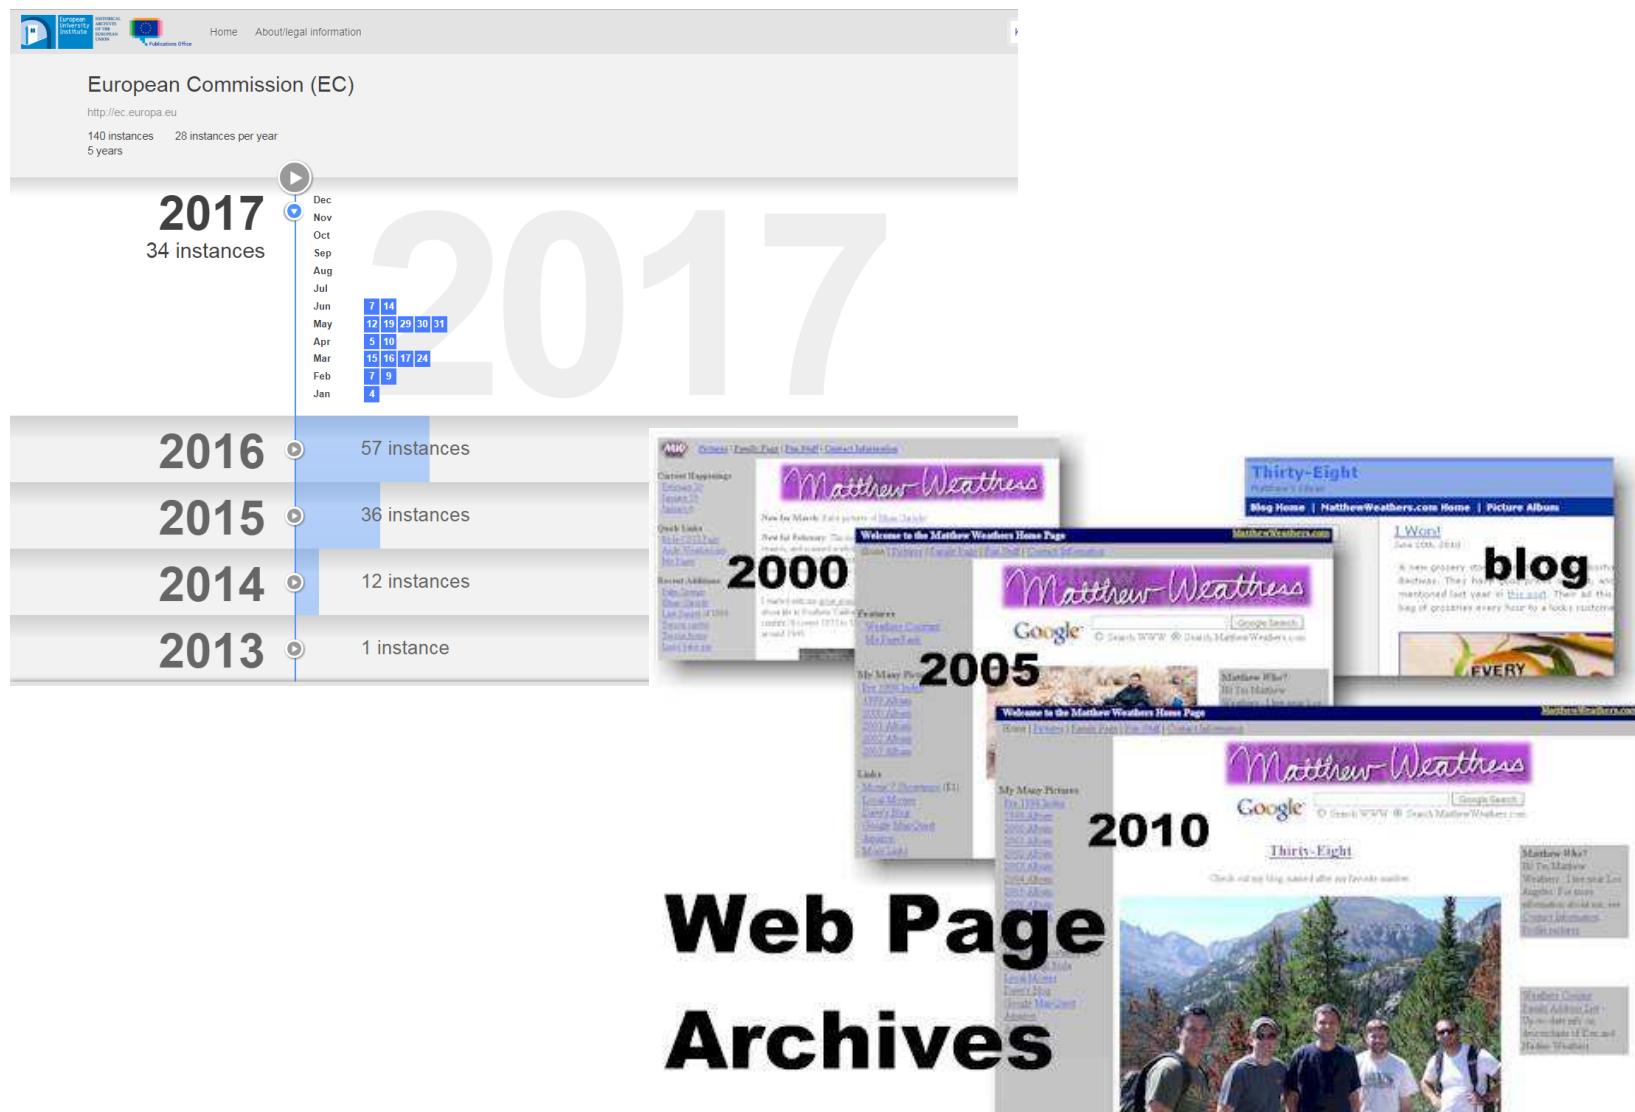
European University Institute HISTORICAL ARCHIVES OF THE EUROPEAN UNION Publications Office

Home About/legal information

European Commission (EC)

http://ec.europa.eu

140 instances 28 instances per year
5 years

2017
34 instances

Dec
Nov
Oct
Sep
Aug
Jul
Jun 7 14
May 12 19 29 30 31
Apr 5 10
Mar 15 16 17 24
Feb 7 9
Jan 4

2017

2016 57 instances

2015 36 instances

2014 12 instances

2013 1 instance

Matthew Weathers

2000

Thirty-Eight

Blog Home | MatthewWeathers.com Home | Picture Album

1 Word

blog

Welcome to the Matthew Weathers Home Page

Matthew Weathers

Google

2005

EVERY

Welcome to the Matthew Weathers Home Page

Matthew Weathers

Google

2010

Thirty-Eight

Matthew Who?

Web Page Archives